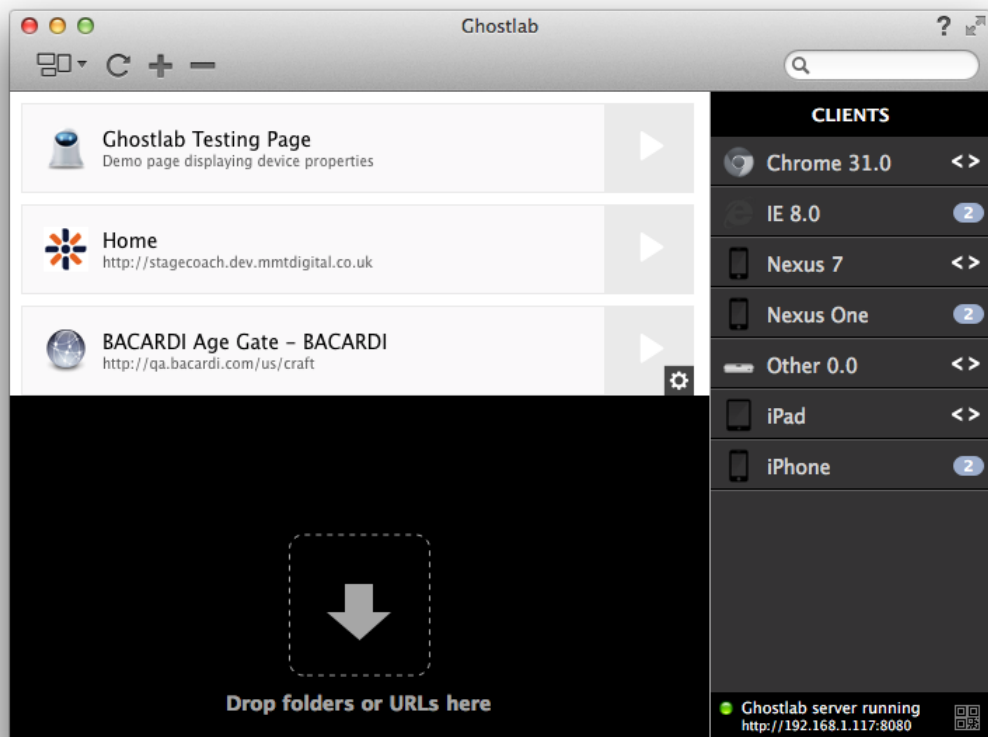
Ghostlab

?

Ghostlab Testing Page
Demo page displaying device properties

Home
http://stagecoach.dev.mmtdigital.co.uk

BACARDI Age Gate - BACARDI
http://qa.bacardi.com/us/craft

Drop folders or URLs here

CLIENTS

Chrome 31.0 < >

IE 8.0 2

Nexus 7 < >

Nexus One 2

Other 0.0 < >

iPad < >

iPhone 2

Ghostlab server running
http://192.168.1.117:8080